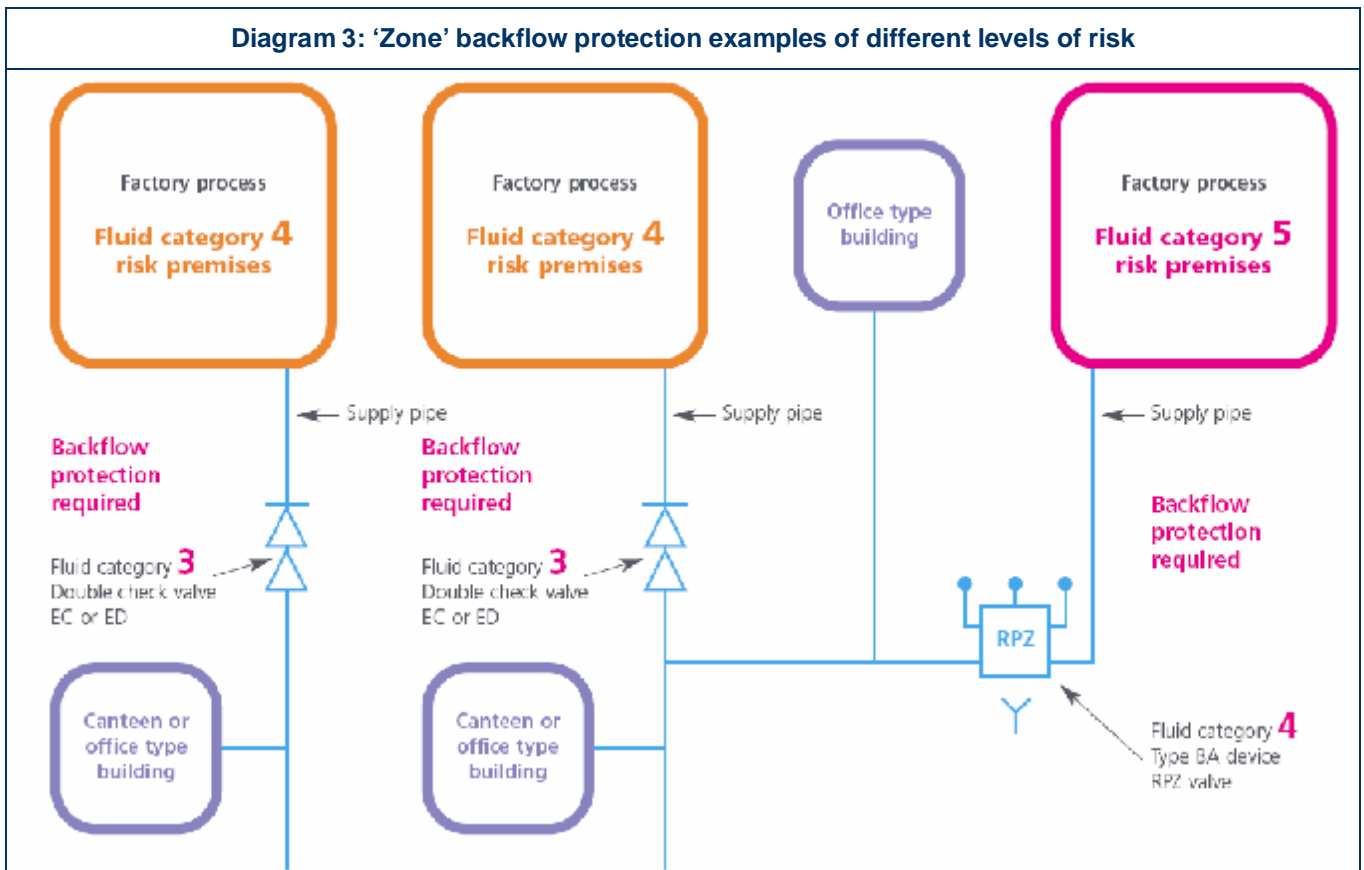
Diagram 3: 'Zone' backflow protection examples of different levels of risk

Factory process
Fluid category 4 risk premises

Factory process
Fluid category 4 risk premises

Office type building

Factory process
Fluid category 5 risk premises

Supply pipe

Supply pipe

Supply pipe

Backflow protection required

Backflow protection required

Backflow protection required

Fluid category 3
Double check valve
EC or ED

Fluid category 3
Double check valve
EC or ED

RPZ

Canteen or office type building

Canteen or office type building

Fluid category 4
Type BA device
RPZ valve